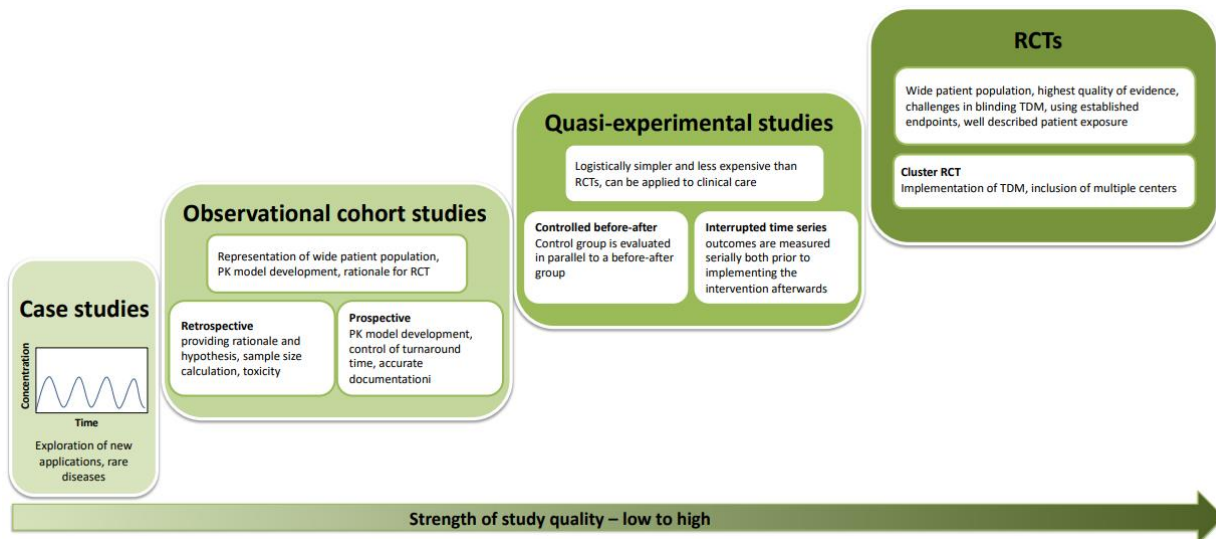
Case studies

Concentration

Time

Exploration of new applications, rare diseases

Observational cohort studies

Representation of wide patient population, PK model development, rationale for RCT

Retrospective
providing rationale and hypothesis, sample size calculation, toxicity

Prospective
PK model development, control of turnaround time, accurate documentationi

Quasi-experimental studies

Logistically simpler and less expensive than RCTs, can be applied to clinical care

Controlled before-after
Control group is evaluated in parallel to a before-after group

Interrupted time series
outcomes are measured serially both prior to implementing the intervention afterwards

RCTs

Wide patient population, highest quality of evidence, challenges in blinding TDM, using established endpoints, well described patient exposure

Cluster RCT
Implementation of TDM, inclusion of multiple centers

Strength of study quality – low to high